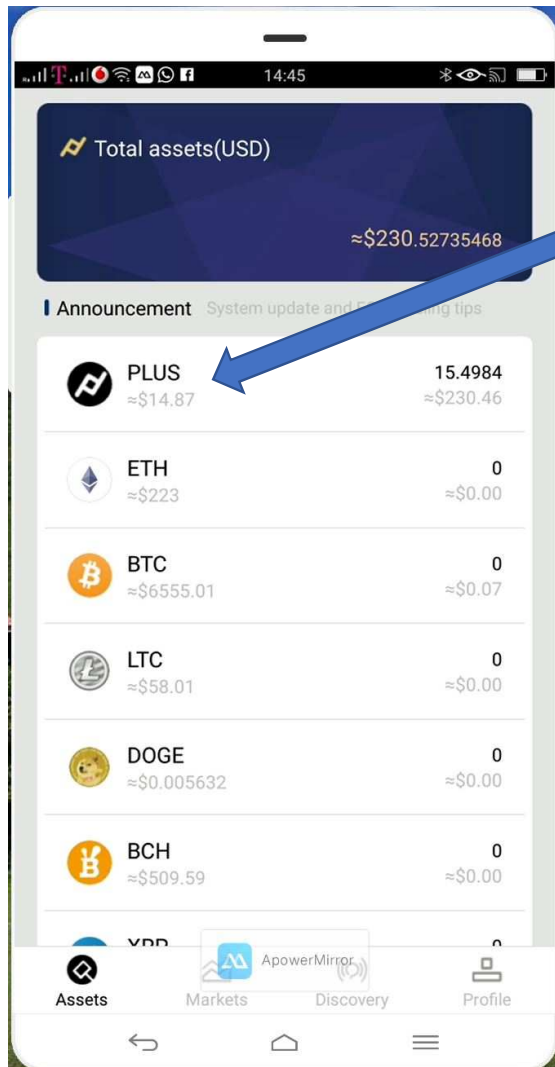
14:45

Total assets(USD)

≈$230.52735468

Announcement System update and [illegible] tips

PLUS
≈$14.87
15.4984
≈$230.46

ETH
≈$223
0
≈$0.00

BTC
≈$6555.01
0
≈$0.07

LTC
≈$58.01
0
≈$0.00

DOGE
≈$0.005632
0
≈$0.00

BCH
≈$509.59
0
≈$0.00

XRP
0

ApowerMirror

Assets Markets Discovery Profile